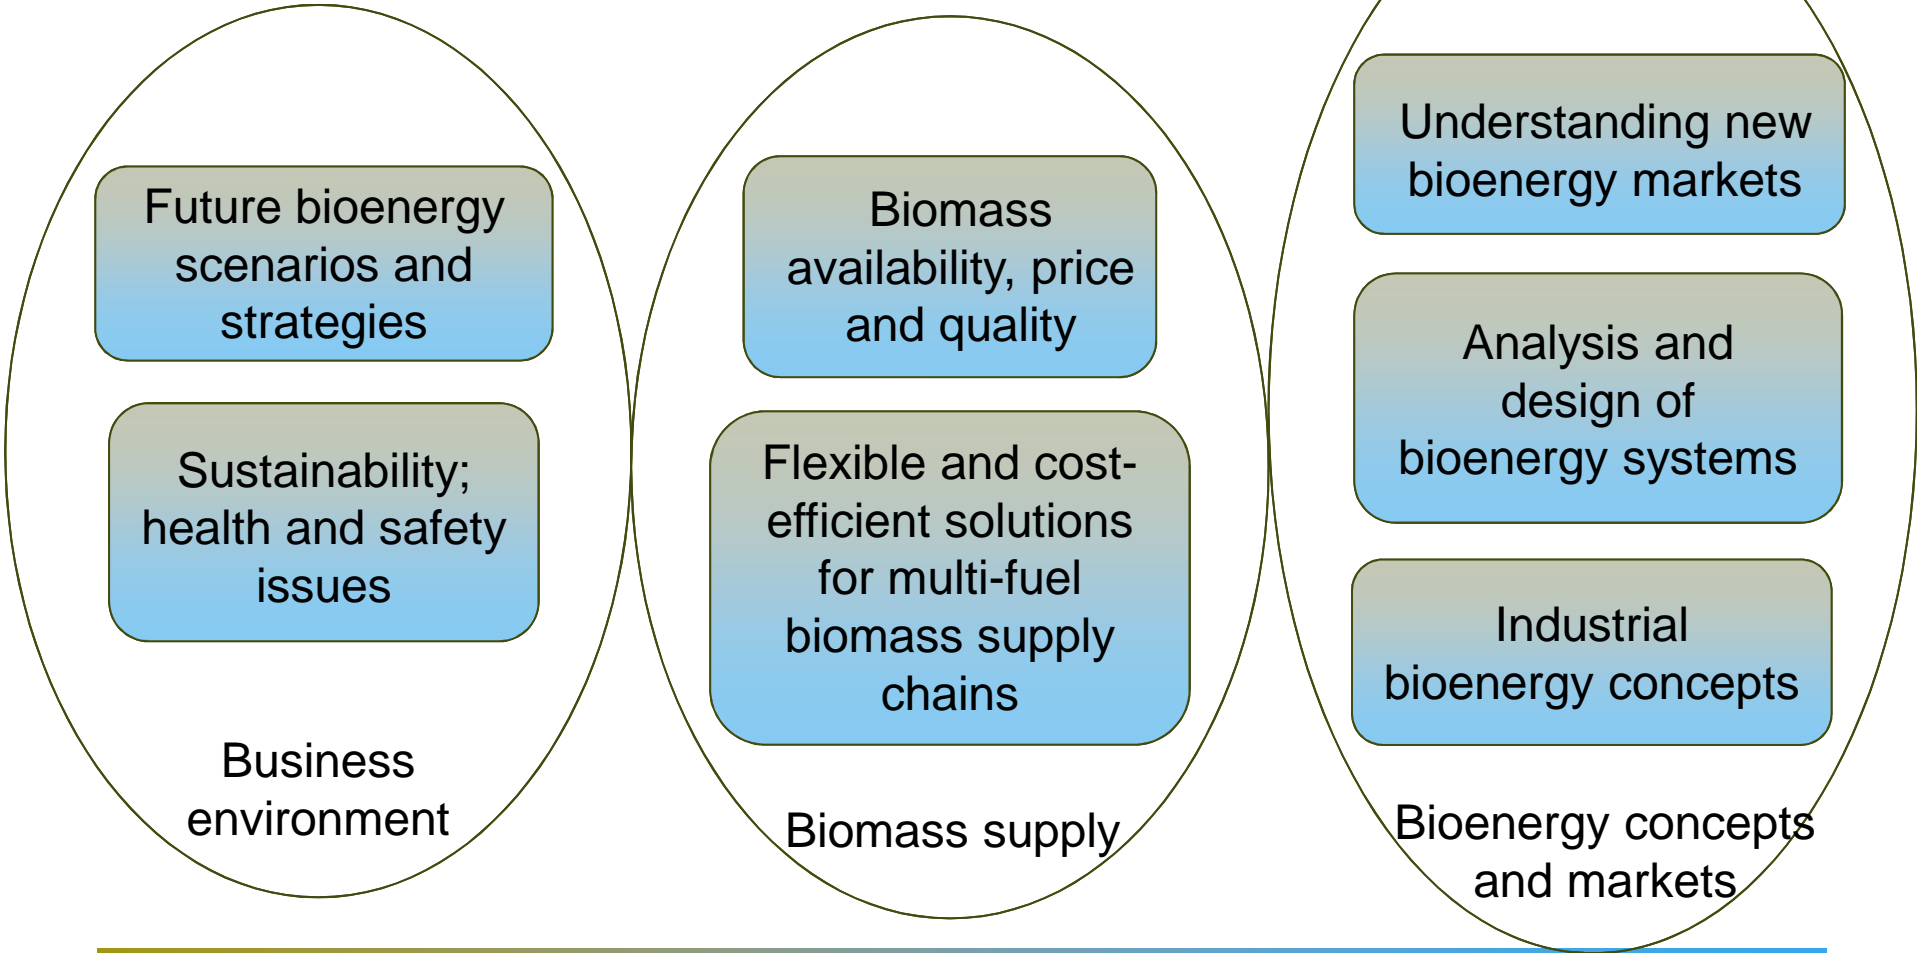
Future bioenergy scenarios and strategies

Sustainability; health and safety issues

Business environment

Biomass availability, price and quality

Flexible and cost-efficient solutions for multi-fuel biomass supply chains

Biomass supply

Understanding new bioenergy markets

Analysis and design of bioenergy systems

Industrial bioenergy concepts

Bioenergy concepts and markets